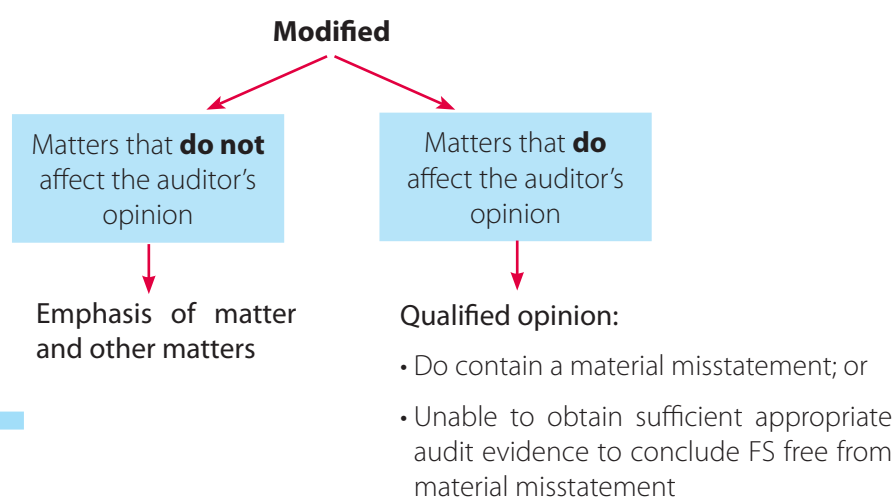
**Modified**

Matters that **do not** affect the auditor's opinion

Matters that **do** affect the auditor's opinion

Emphasis of matter and other matters

Qualified opinion:

• Do contain a material misstatement; or

• Unable to obtain sufficient appropriate audit evidence to conclude FS free from material misstatement